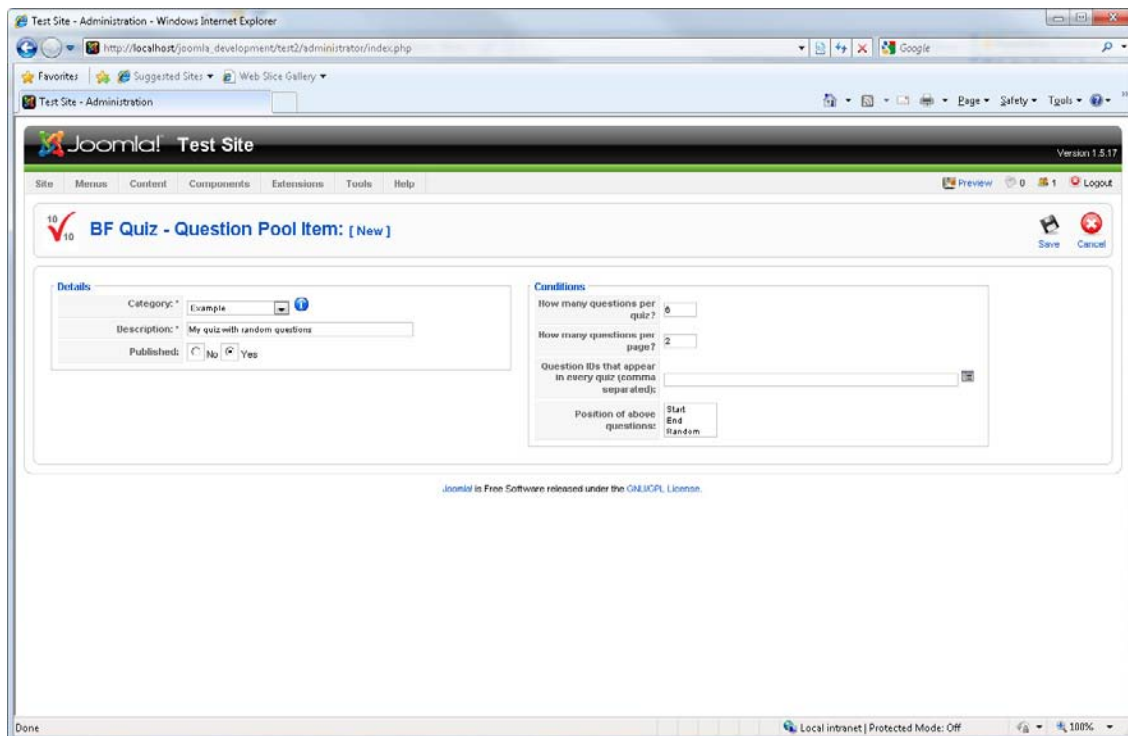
Test Site - Administration - Windows Internet Explorer

http://localhost/joomla_development/test2/administrator/index.php

Google

Favorites | Suggested Sites ▾ Web Slice Gallery ▾

Test Site - Administration

Page ▾ Safety ▾ Tools ▾

Joomla! Test Site

Version 1.5.17

Site Menus Content Components Extensions Tools Help

Preview 0 1 Logout

$\frac{10}{10}$ BF Quiz - Question Pool Item: [ New ]

Save Cancel

Details

Category: * Example

Description: * My quiz with random questions

Published: No Yes

Conditions

How many questions per quiz? 6

How many questions per page? 2

Question IDs that appear in every quiz (comma separated):

Position of above questions: Start End Random

Joomla! is Free Software released under the GNU/GPL License.

Done

Local intranet | Protected Mode: Off

100%